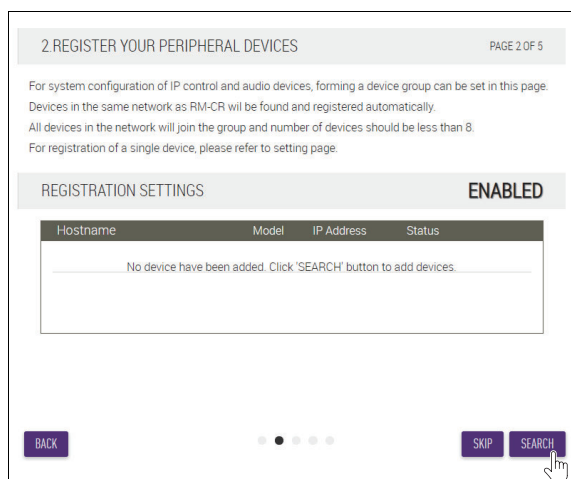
2.REGISTER YOUR PERIPHERAL DEVICES

PAGE 2 OF 5

For system configuration of IP control and audio devices, forming a device group can be set in this page.
Devices in the same network as RM-CR wil be found and registered automatically.
All devices in the network will join the group and number of devices should be less than 8.
For registration of a single device, please refer to setting page.

REGISTRATION SETTINGS

ENABLED

| Hostname | Model | IP Address | Status |
|---|---|---|---|
| No device have been added. Click 'SEARCH' button to add devices. | | | |

BACK

SKIP

SEARCH